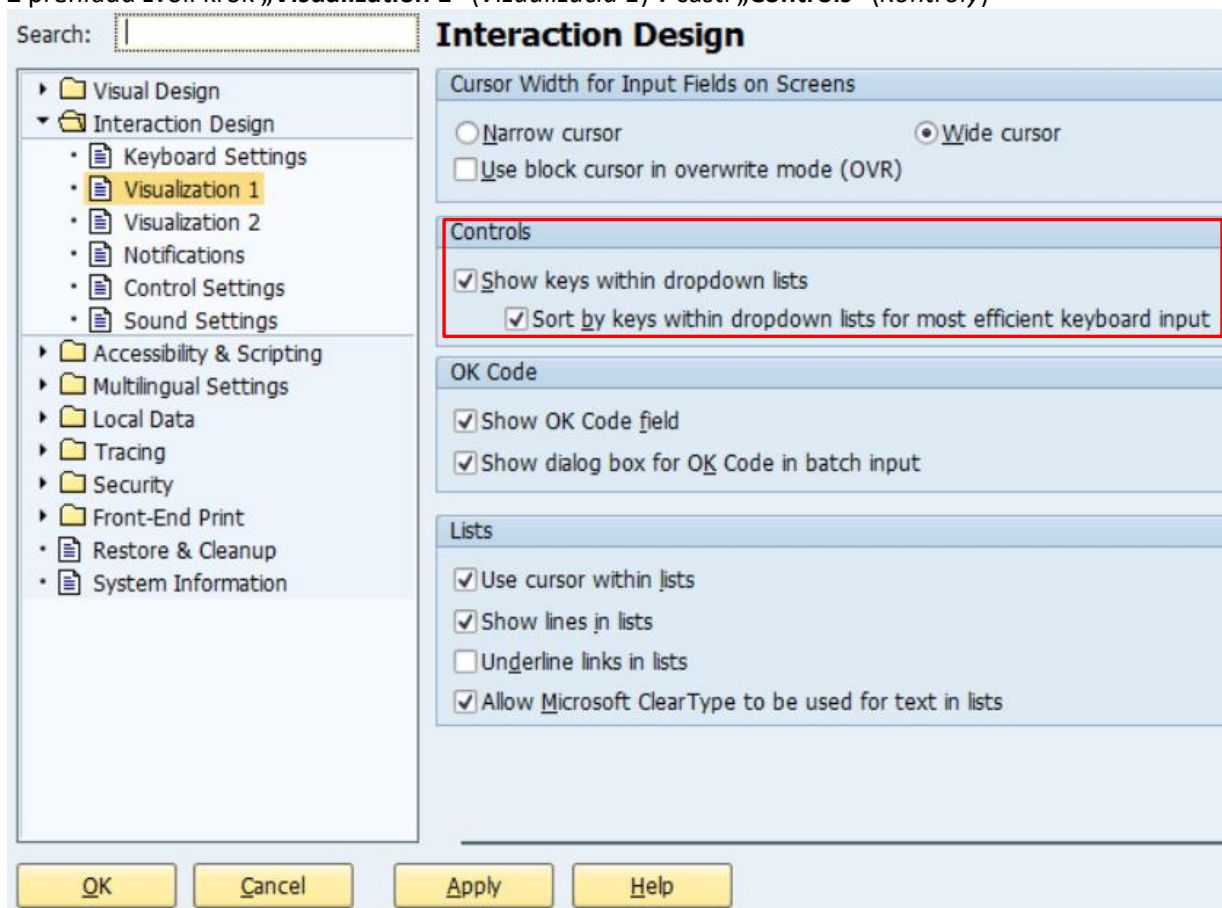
Z přehledu zvol krok „Visualization 1“ (Vizualizace 1) v části „Controls“ (Kontroly)

Search:

Visual Design
Interaction Design
Keyboard Settings
Visualization 1
Visualization 2
Notifications
Control Settings
Sound Settings
Accessibility & Scripting
Multilingual Settings
Local Data
Tracing
Security
Front-End Print
Restore & Cleanup
System Information

Interaction Design

Cursor Width for Input Fields on Screens
Narrow cursor
Wide cursor
Use block cursor in overwrite mode (OVR)

Controls
Show keys within dropdown lists
Sort by keys within dropdown lists for most efficient keyboard input

OK Code
Show OK Code field
Show dialog box for OK Code in batch input

Lists
Use cursor within lists
Show lines in lists
Underline links in lists
Allow Microsoft ClearType to be used for text in lists

OK
Cancel
Apply
Help